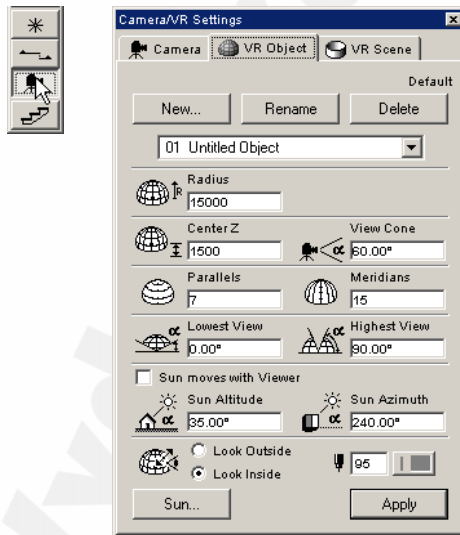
Camera/VR Settings

Camera | VR Object | VR Scene

Default

New... | Rename | Delete

01 Untitled Object

Radius
15000

Center Z
1500

View Cone
60.00°

Parallels
7

Meridians
15

Lowest View
0.00°

Highest View
90.00°

Sun moves with Viewer

Sun Altitude
35.00°

Sun Azimuth
240.00°

Look Outside
Look Inside

95

Sun...

Apply